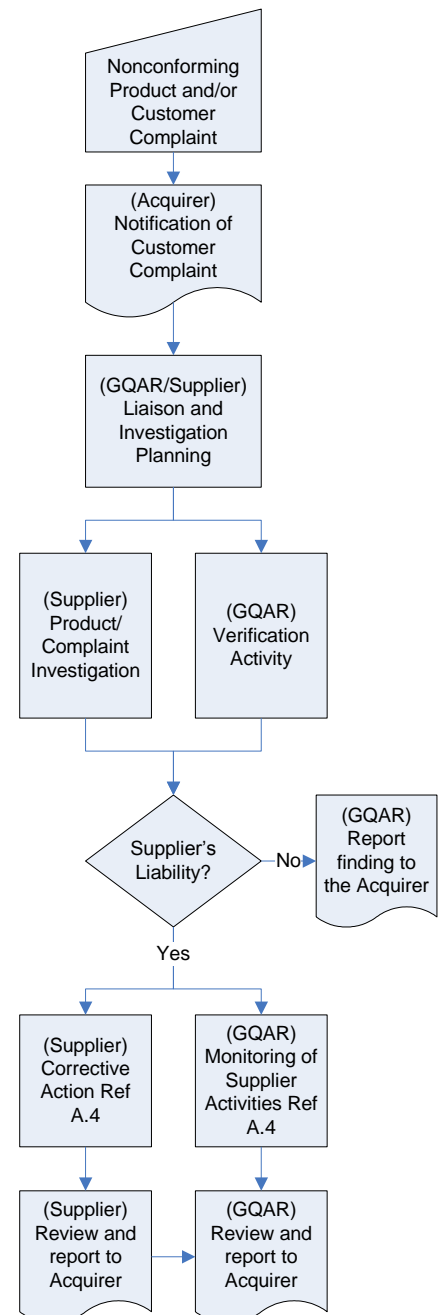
Nonconforming Product and/or Customer Complaint

(Acquirer) Notification of Customer Complaint

(GQAR/Supplier) Liaison and Investigation Planning

(Supplier) Product/ Complaint Investigation

(GQAR) Verification Activity

Supplier's Liability?

No

(GQAR) Report finding to the Acquirer

Yes

(Supplier) Corrective Action Ref A.4

(GQAR) Monitoring of Supplier Activities Ref A.4

(Supplier) Review and report to Acquirer

(GQAR) Review and report to Acquirer